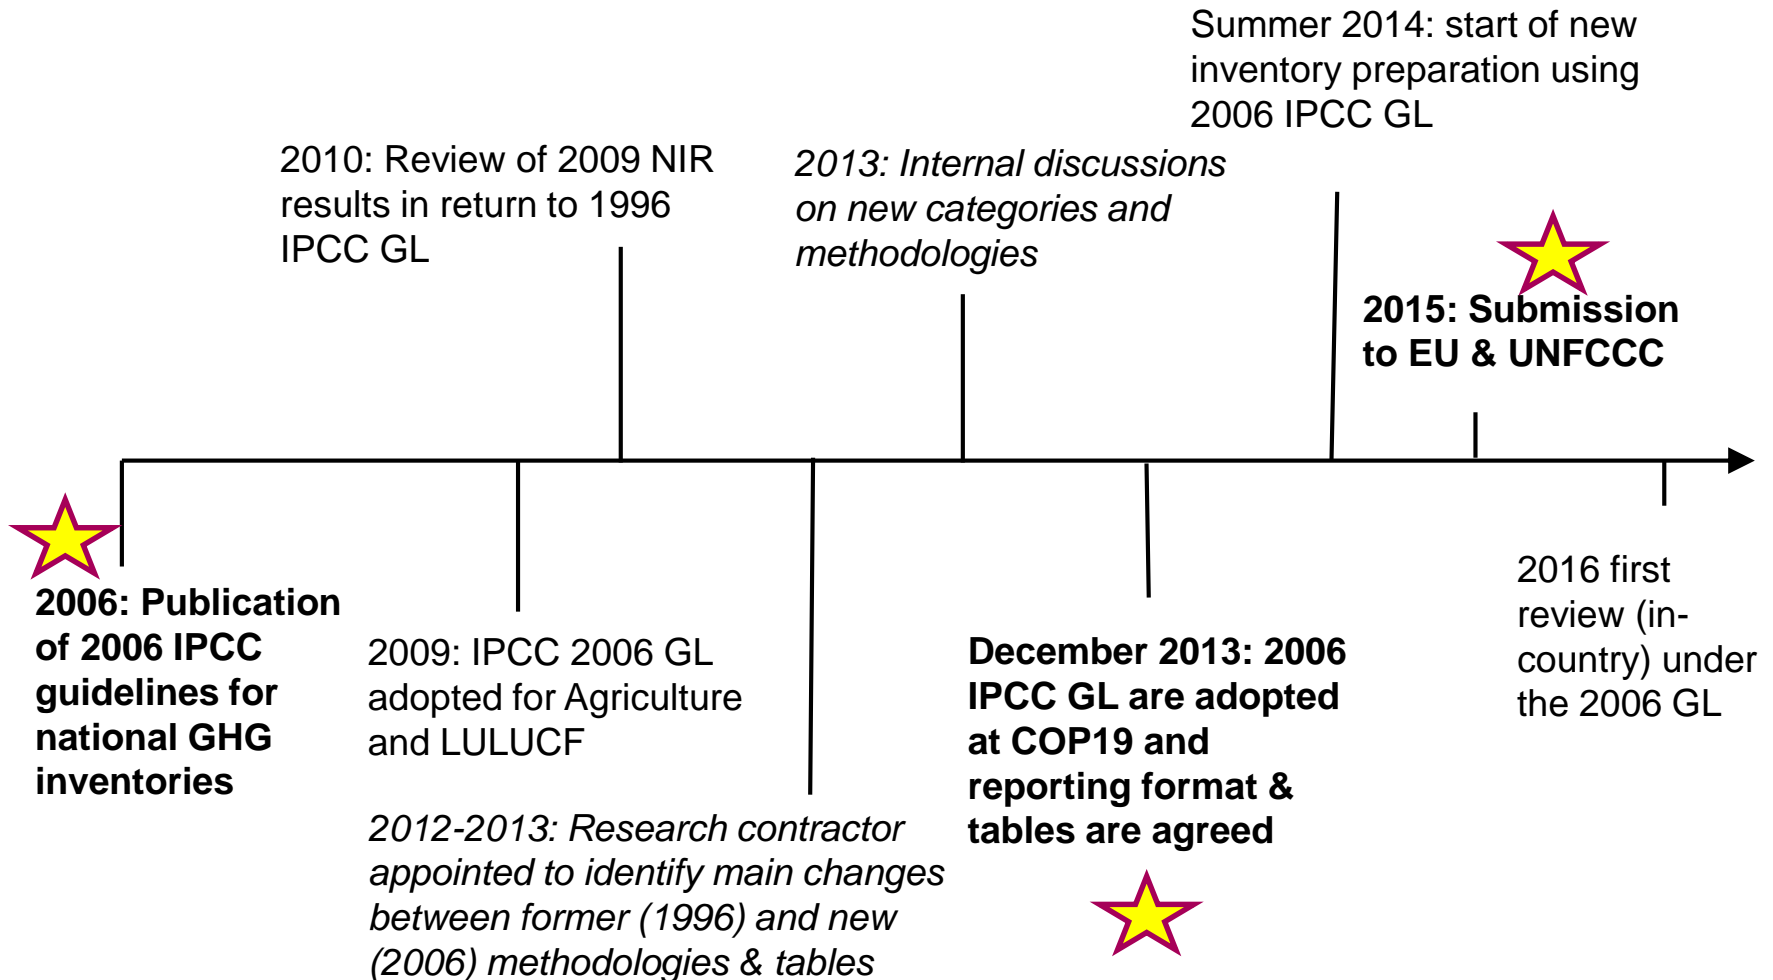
Summer 2014: start of new inventory preparation using 2006 IPCC GL

2010: Review of 2009 NIR results in return to 1996 IPCC GL

2013: Internal discussions on new categories and methodologies

2015: Submission to EU & UNFCCC

2006: Publication of 2006 IPCC guidelines for national GHG inventories

2009: IPCC 2006 GL adopted for Agriculture and LULUCF

2012-2013: Research contractor appointed to identify main changes between former (1996) and new (2006) methodologies & tables

December 2013: 2006 IPCC GL are adopted at COP19 and reporting format & tables are agreed

2016 first review (in-country) under the 2006 GL